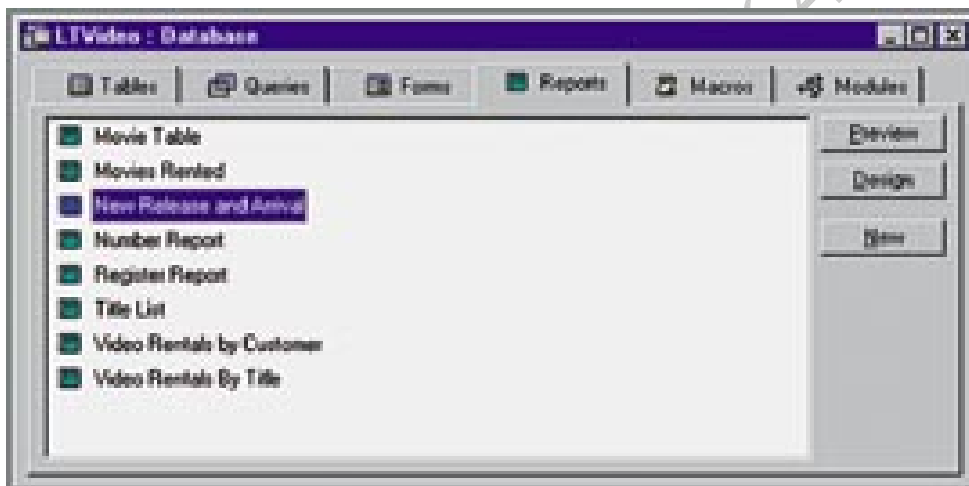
LTVideo : Database

Tables
Queries
Forms
Reports
Macros
Modules

Movie Table
Movies Rented
New Release and Arrival
Number Report
Register Report
Title List
Video Rentals by Customer
Video Rentals By Title

Preview
Design
New